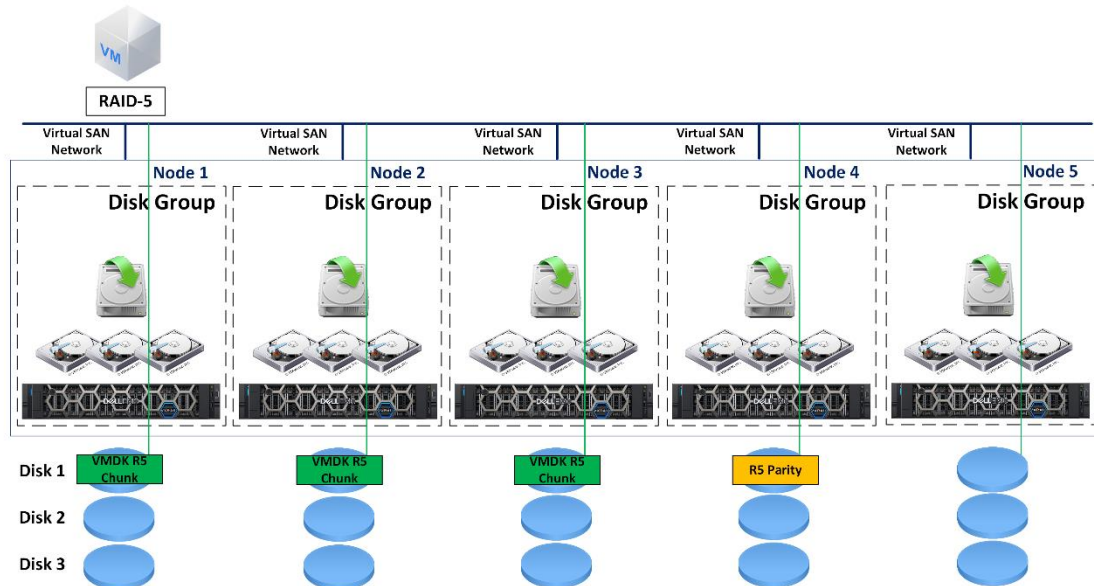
VM

RAID-5

Virtual SAN Network

Virtual SAN Network

Virtual SAN Network

Virtual SAN Network

Virtual SAN Network

Node 1

Disk Group

Node 2

Disk Group

Node 3

Disk Group

Node 4

Disk Group

Node 5

Disk Group

Disk 1

VMDK R5 Chunk

VMDK R5 Chunk

VMDK R5 Chunk

R5 Parity

Disk 2

Disk 3